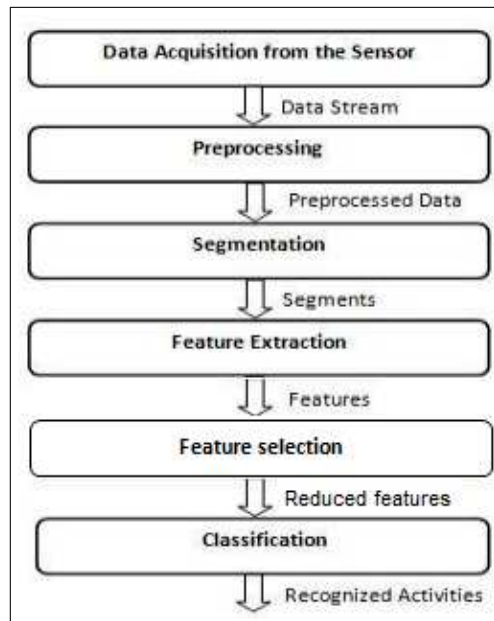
Data Acquisition from the Sensor

Data Stream

Preprocessing

Preprocessed Data

Segmentation

Segments

Feature Extraction

Features

Feature selection

Reduced features

Classification

Recognized Activities